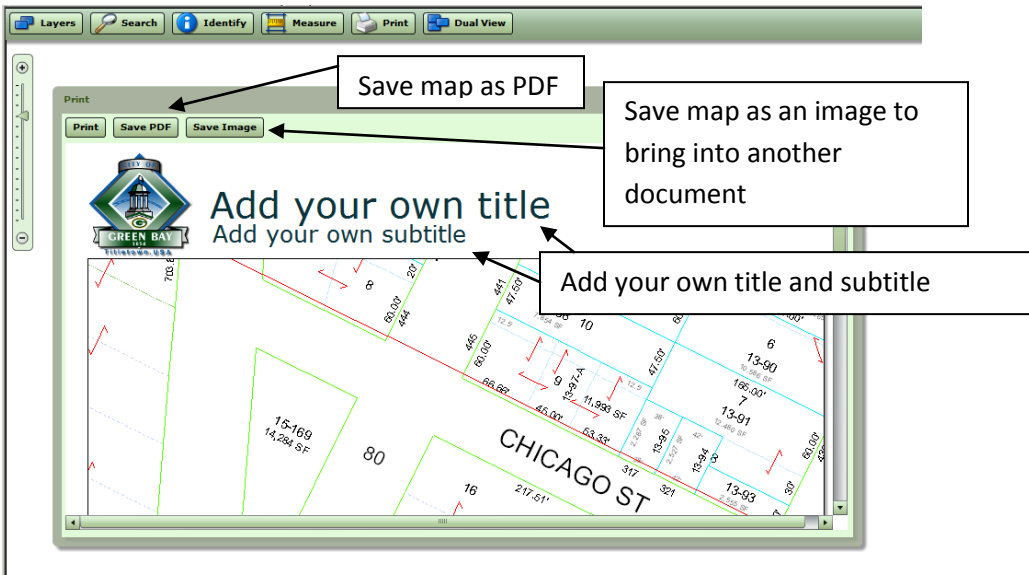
Layers Search Identify Measure Print Dual View

Print

Print Save PDF Save Image

Save map as PDF

Save map as an image to bring into another document

CITY OF GREEN BAY 1854 Titletown, USA

Add your own title
Add your own subtitle

Add your own title and subtitle

8
60.00'
444
441
47.50'
10
6
13-90
165.00'
7
13-91
445
60.00'
9
13-97-A
11,993 SF
66.66'
45.00'
53.33'
15-169
14,284 SF
80
CHICAGO ST
13-95
13-94
3
317
321
16
217.51'
13-93
60.00'
30'
12.9